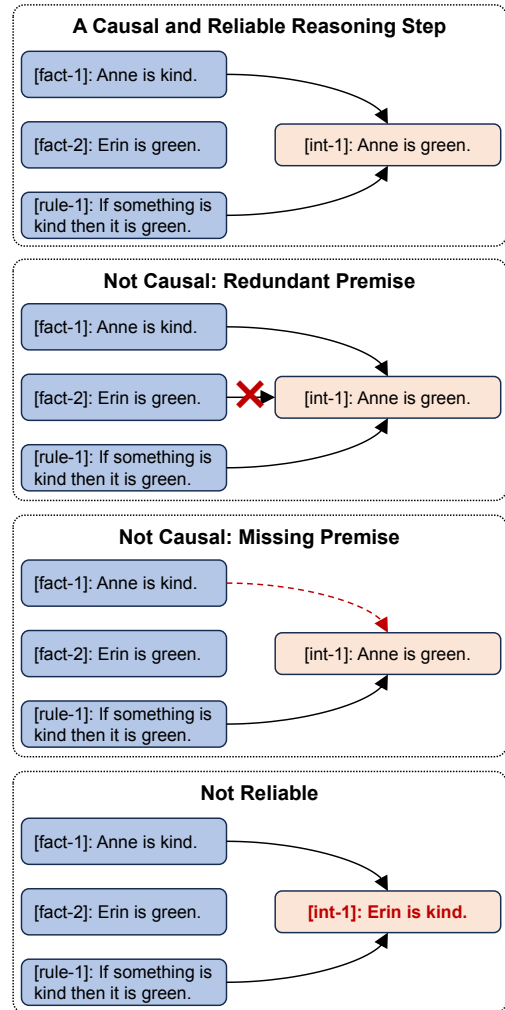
A Causal and Reliable Reasoning Step

[fact-1]: Anne is kind.

[fact-2]: Erin is green.

[rule-1]: If something is kind then it is green.

[int-1]: Anne is green.

Not Causal: Redundant Premise

[fact-1]: Anne is kind.

[fact-2]: Erin is green.

[rule-1]: If something is kind then it is green.

[int-1]: Anne is green.

Not Causal: Missing Premise

[fact-1]: Anne is kind.

[fact-2]: Erin is green.

[rule-1]: If something is kind then it is green.

[int-1]: Anne is green.

Not Reliable

[fact-1]: Anne is kind.

[fact-2]: Erin is green.

[rule-1]: If something is kind then it is green.

[int-1]: Erin is kind.